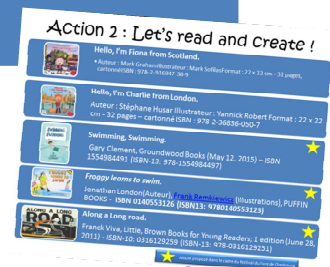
Action 2 : Let's read and create !

Hello, I'm Fiona from Scotland.
• Auteur : Mark Grahan Illustrateur : Mark Soffias Format : 27 × 22 cm - 32 pages, cartonné ISBN : 978-2-916947-36-9

Hello, I'm Charlie from London.
Auteur : Stéphane Husar Illustrateur : Yannick Robert Format : 22 x 22 cm - 32 pages – cartonné ISBN : 978-2-36836-050-7

Swimming, Swimming.
Gary Clement, Groundwood Books (May 12, 2015) – ISBN 1554984491 (ISBN-13: 978-1554984497)

Froggy learns to swim.
Jonathan London(Auteur), Frank Remkiewicz (Illustrations), PUFFIN BOOKS – ISBN 0140553126 (ISBN13: 9780140553123)

Along a Long road.
Franck Viva, Little, Brown Books for Young Readers, 1 edition (June 28, 2011) – ISBN-10: 0316129259 (ISBN-13: 978-0316129251)

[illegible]